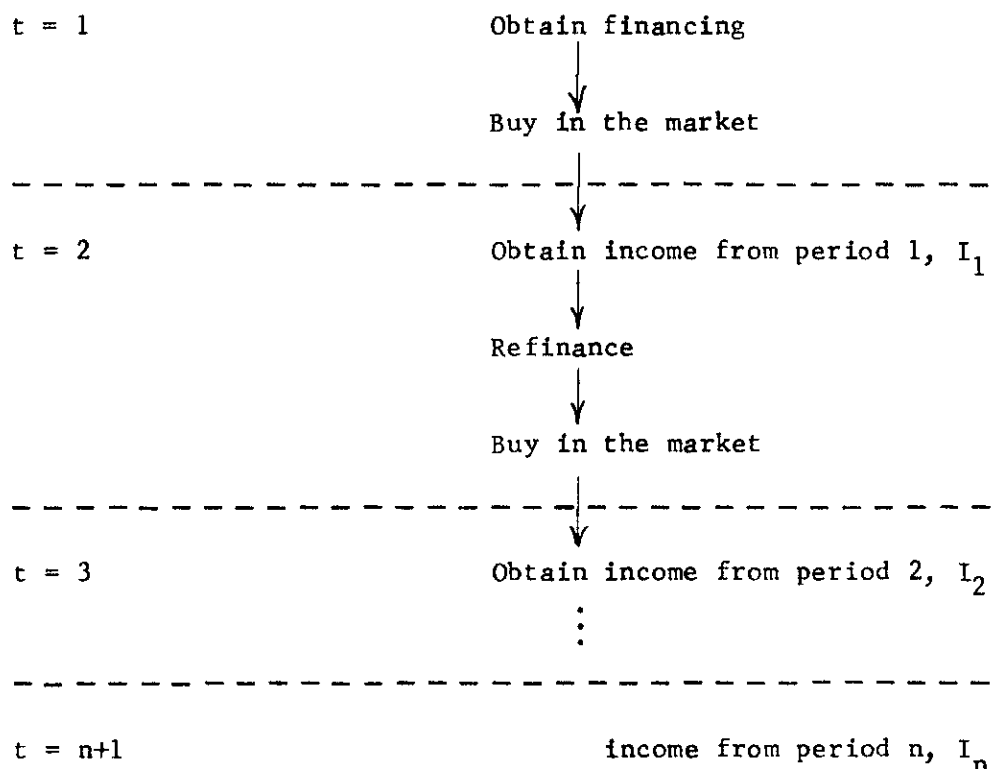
$t = 1$ Obtain financing

Buy in the market

$t = 2$ Obtain income from period 1, $I_1$

Refinance

Buy in the market

$t = 3$ Obtain income from period 2, $I_2$

⋮

$t = n+1$ income from period n, $I_n$